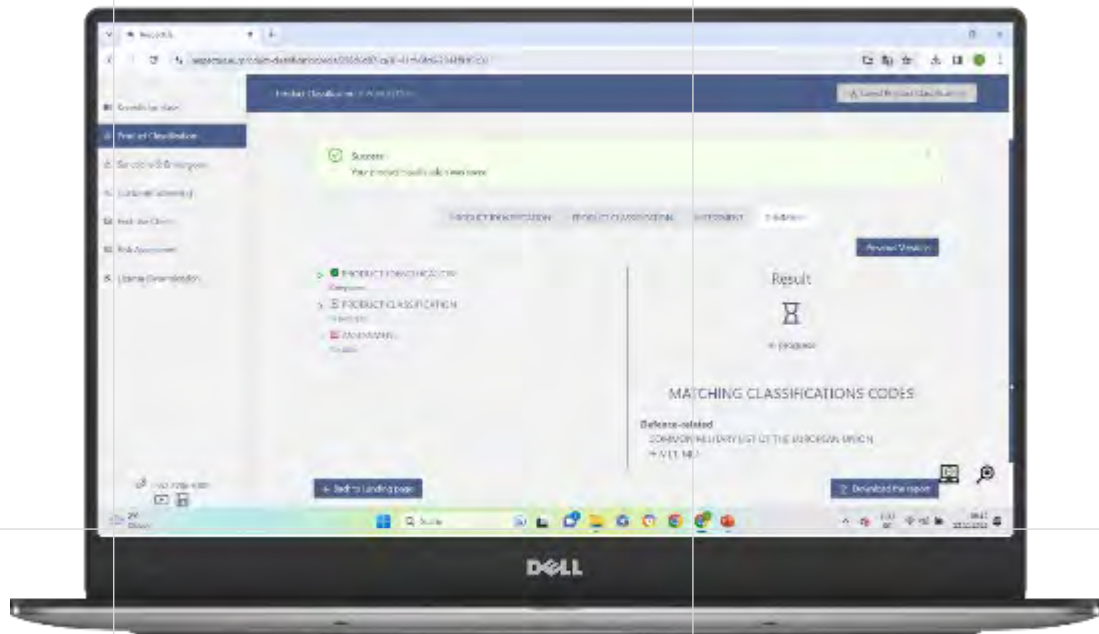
Product Classification

Success
Your product classification was saved.

PRODUCT IDENTIFICATION
PRODUCT CLASSIFICATION
SUMMARY

Previous Version

PRODUCT IDENTIFICATION
Complete
PRODUCT CLASSIFICATION
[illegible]

Result

In progress

MATCHING CLASSIFICATIONS CODES

Defence-related
COMMON MILITARY LIST OF THE EUROPEAN UNION
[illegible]

Back to landing page

Download the report

Search

DELL